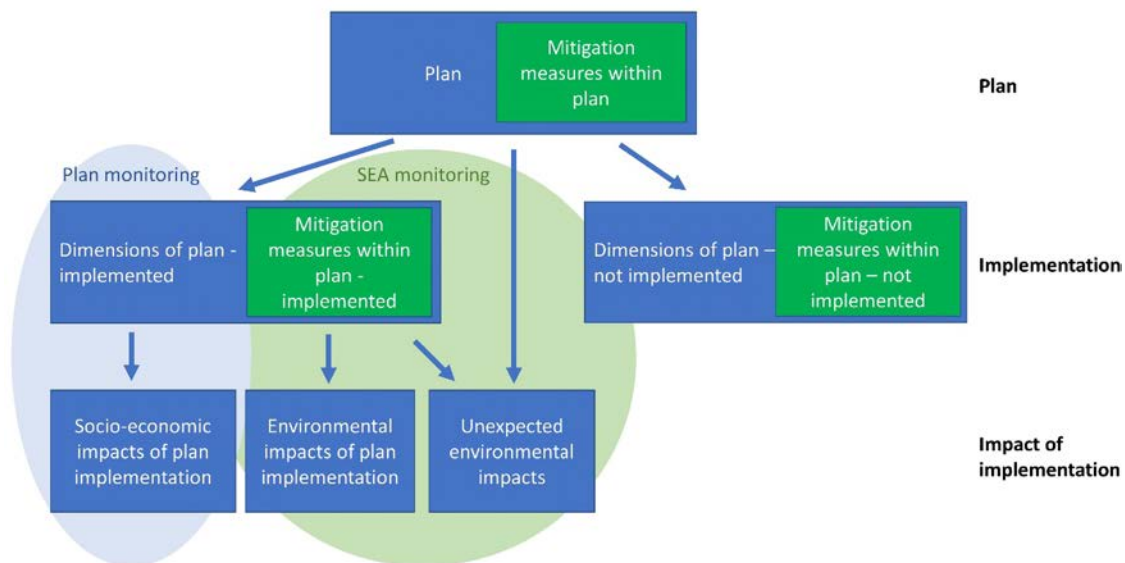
Plan

Mitigation measures within plan

Plan

Plan monitoring

SEA monitoring

Dimensions of plan - implemented

Mitigation measures within plan - implemented

Dimensions of plan – not implemented

Mitigation measures within plan – not implemented

Implementatio

Socio-economic impacts of plan implementation

Environmental impacts of plan implementation

Unexpected environmental impacts

Impact of implementation